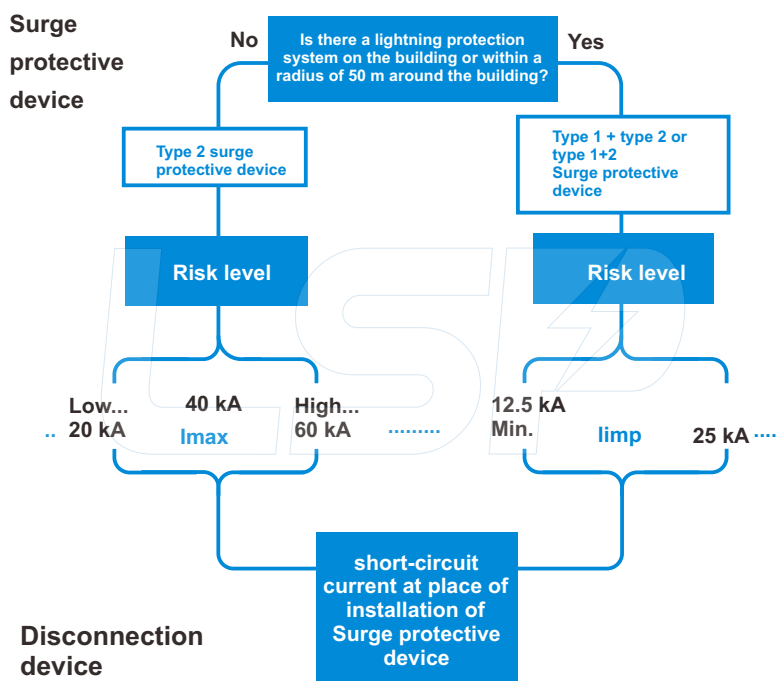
Surge protective device

No

Is there a lightning protection system on the building or within a radius of 50 m around the building?

Yes

Type 2 surge protective device

Type 1 + type 2 or type 1+2 Surge protective device

Risk level

Risk level

Low... 20 kA

40 kA

Imax

High... 60 kA

12.5 kA Min.

limp

25 kA

short-circuit current at place of installation of Surge protective device

Disconnection device